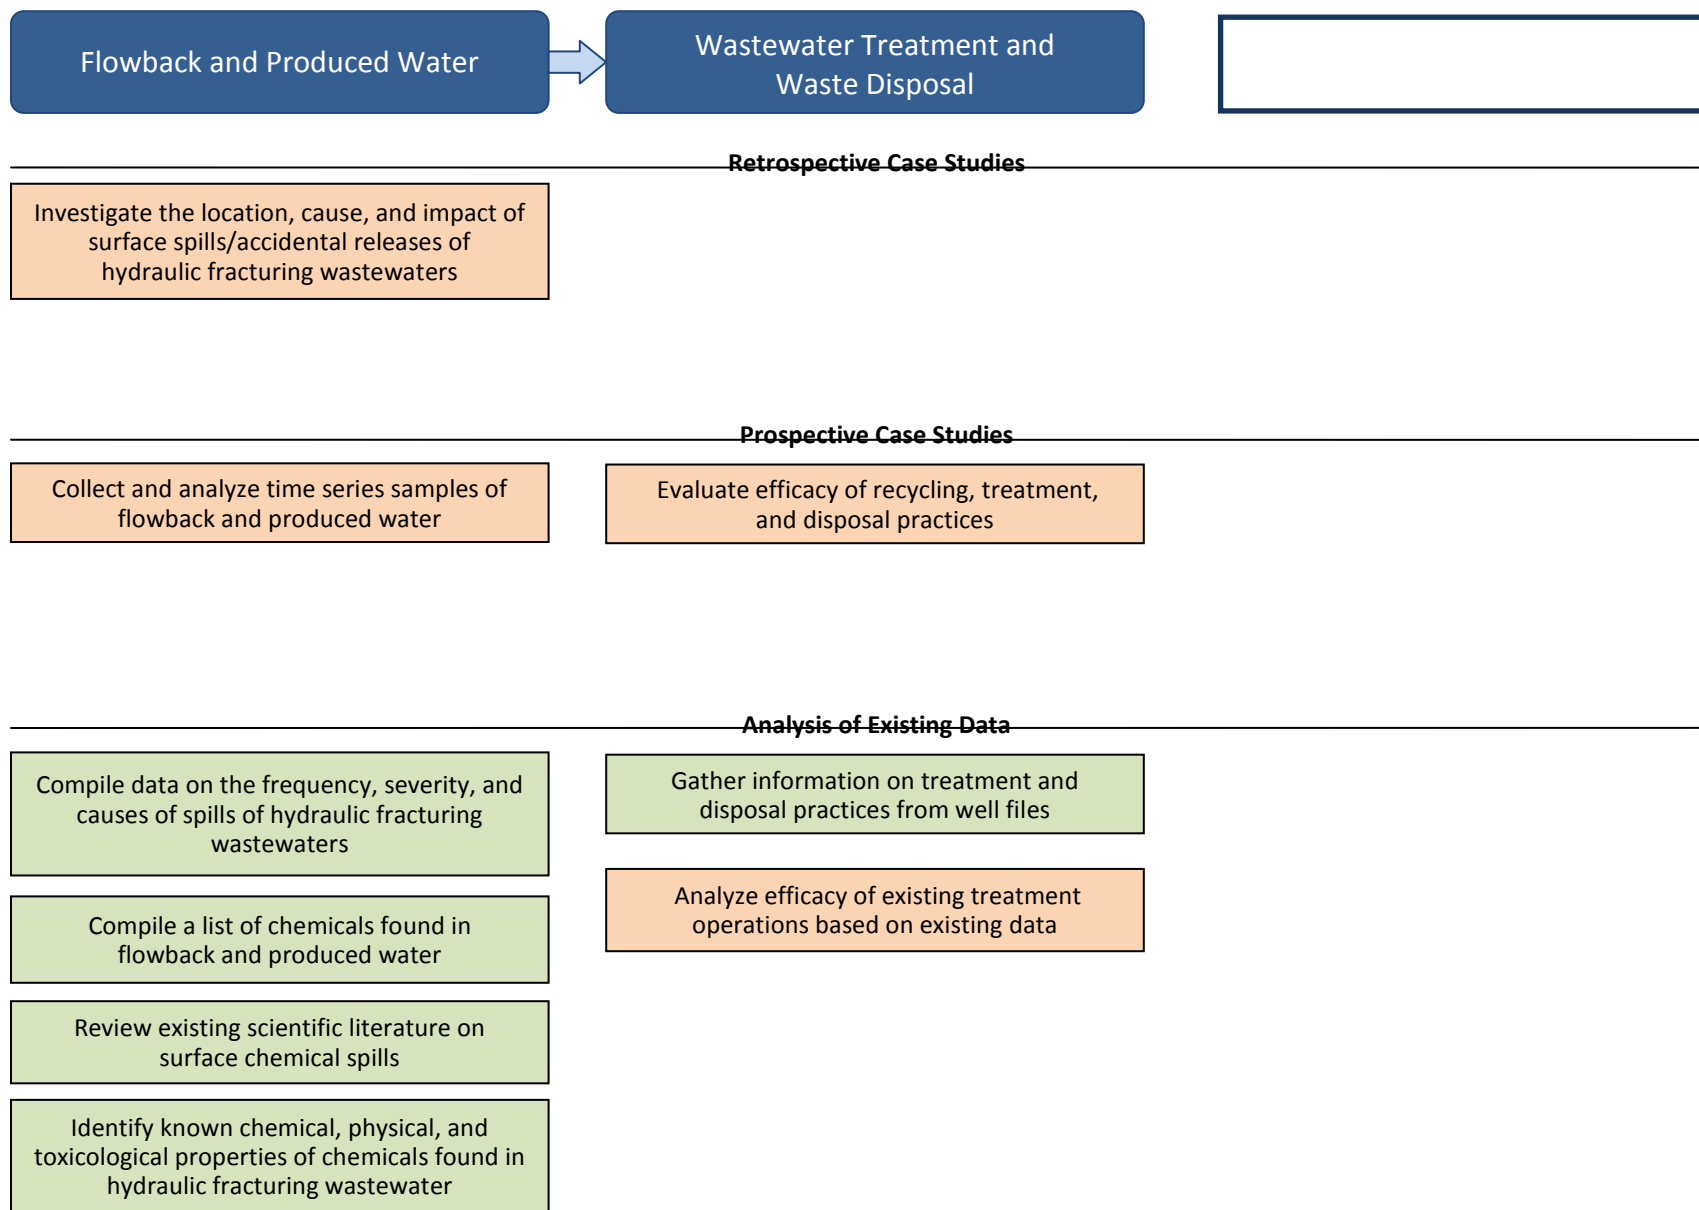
Flowback and Produced Water

Wastewater Treatment and Waste Disposal

Retrospective Case Studies

Investigate the location, cause, and impact of surface spills/accidental releases of hydraulic fracturing wastewaters

Prospective Case Studies

Collect and analyze time series samples of flowback and produced water

Evaluate efficacy of recycling, treatment, and disposal practices

Analysis of Existing Data

Compile data on the frequency, severity, and causes of spills of hydraulic fracturing wastewaters

Compile a list of chemicals found in flowback and produced water

Review existing scientific literature on surface chemical spills

Identify known chemical, physical, and toxicological properties of chemicals found in hydraulic fracturing wastewater

Gather information on treatment and disposal practices from well files

Analyze efficacy of existing treatment operations based on existing data